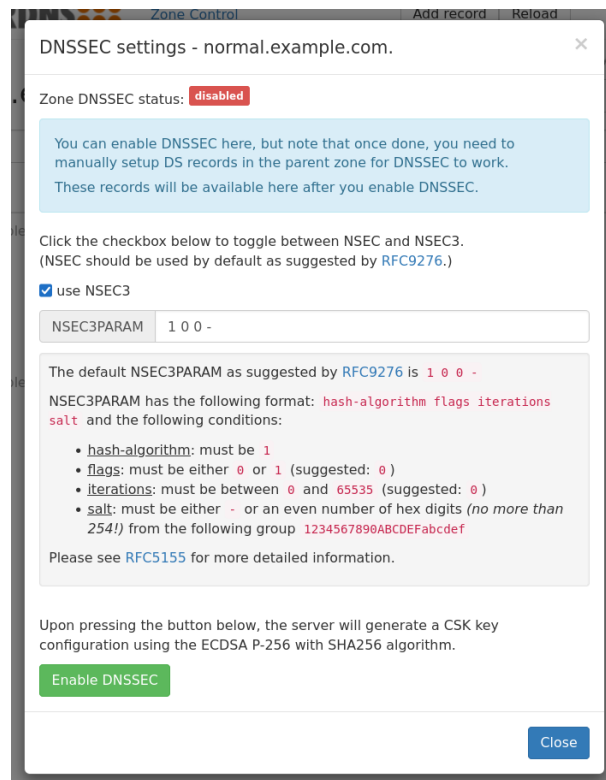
Zone Control Add record Reload

DNSSEC settings - normal.example.com.

×

Zone DNSSEC status: disabled

You can enable DNSSEC here, but note that once done, you need to manually setup DS records in the parent zone for DNSSEC to work.

These records will be available here after you enable DNSSEC.

Click the checkbox below to toggle between NSEC and NSEC3. (NSEC should be used by default as suggested by RFC9276.)

use NSEC3

NSEC3PARAM 1 0 0 -

The default NSEC3PARAM as suggested by RFC9276 is 1 0 0 -

NSEC3PARAM has the following format: hash-algorithm flags iterations salt and the following conditions:

- hash-algorithm: must be 1
- flags: must be either 0 or 1 (suggested: 0)
- iterations: must be between 0 and 65535 (suggested: 0)
- salt: must be either - or an even number of hex digits (no more than 254!) from the following group 1234567890ABCDEFabcdef

Please see RFC5155 for more detailed information.

Upon pressing the button below, the server will generate a CSK key configuration using the ECDSA P-256 with SHA256 algorithm.

Enable DNSSEC

Close